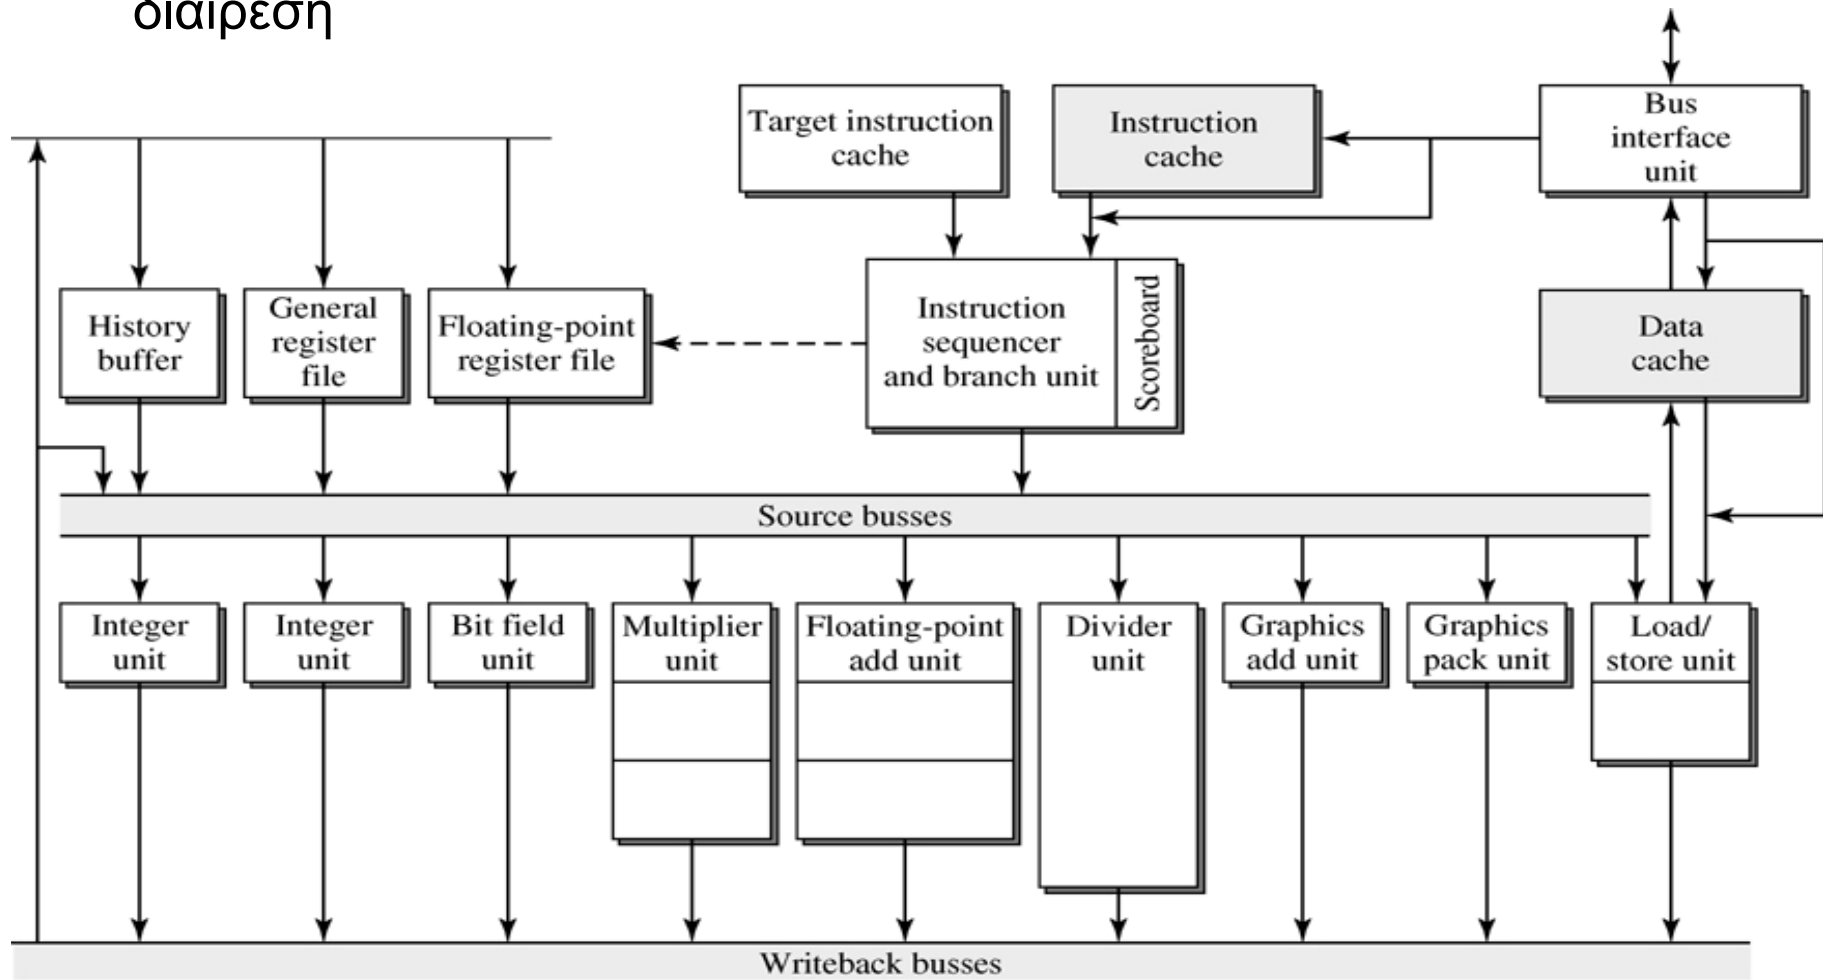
διαίρεση

Target instruction cache

Instruction cache

Bus interface unit

History buffer

General register file

Floating-point register file

Instruction sequencer and branch unit

Scoreboard

Data cache

Source busses

Integer unit

Integer unit

Bit field unit

Multiplier unit

Floating-point add unit

Divider unit

Graphics add unit

Graphics pack unit

Load/ store unit

Writeback busses